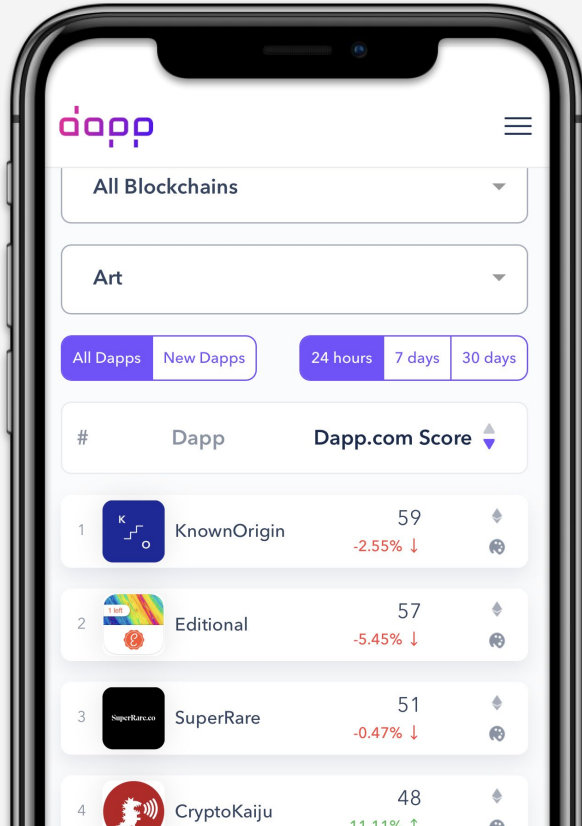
dapp

All Blockchains

Art

All Dapps | New Dapps

24 hours | 7 days | 30 days

| # | Dapp | Dapp.com Score |
|---|---|---|
| 1 | KnownOrigin | 59 -2.55% ↓ |
| 2 | Editional | 57 -5.45% ↓ |
| 3 | SuperRare | 51 -0.47% ↓ |
| 4 | CryptoKaiju | 48 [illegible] ↑ |

K O

1 left

SuperRare.co